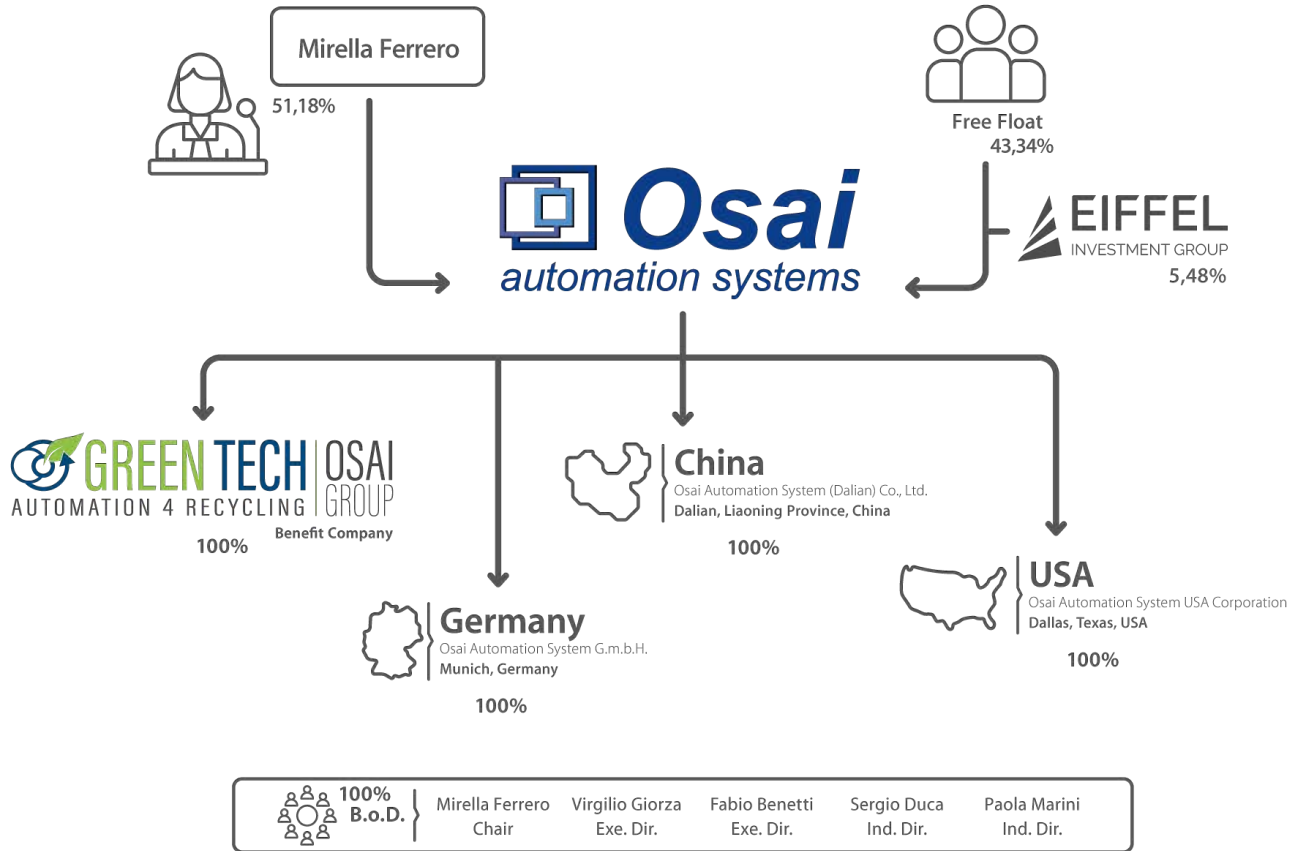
Mirella Ferrero
51,18%

Free Float
43,34%

EIFFEL
INVESTMENT GROUP
5,48%

Osai
automation systems

GREEN TECH
AUTOMATION 4 RECYCLING
OSAI GROUP
Benefit Company
100%

China
Osai Automation System (Dalian) Co., Ltd.
Dalian, Liaoning Province, China
100%

USA
Osai Automation System USA Corporation
Dallas, Texas, USA
100%

Germany
Osai Automation System G.m.b.H.
Munich, Germany
100%

100%
B.o.D.

| Mirella Ferrero | Virgilio Giorza | Fabio Benetti | Sergio Duca | Paola Marini |
|---|---|---|---|---|
| Chair | Exe. Dir. | Exe. Dir. | Ind. Dir. | Ind. Dir. |